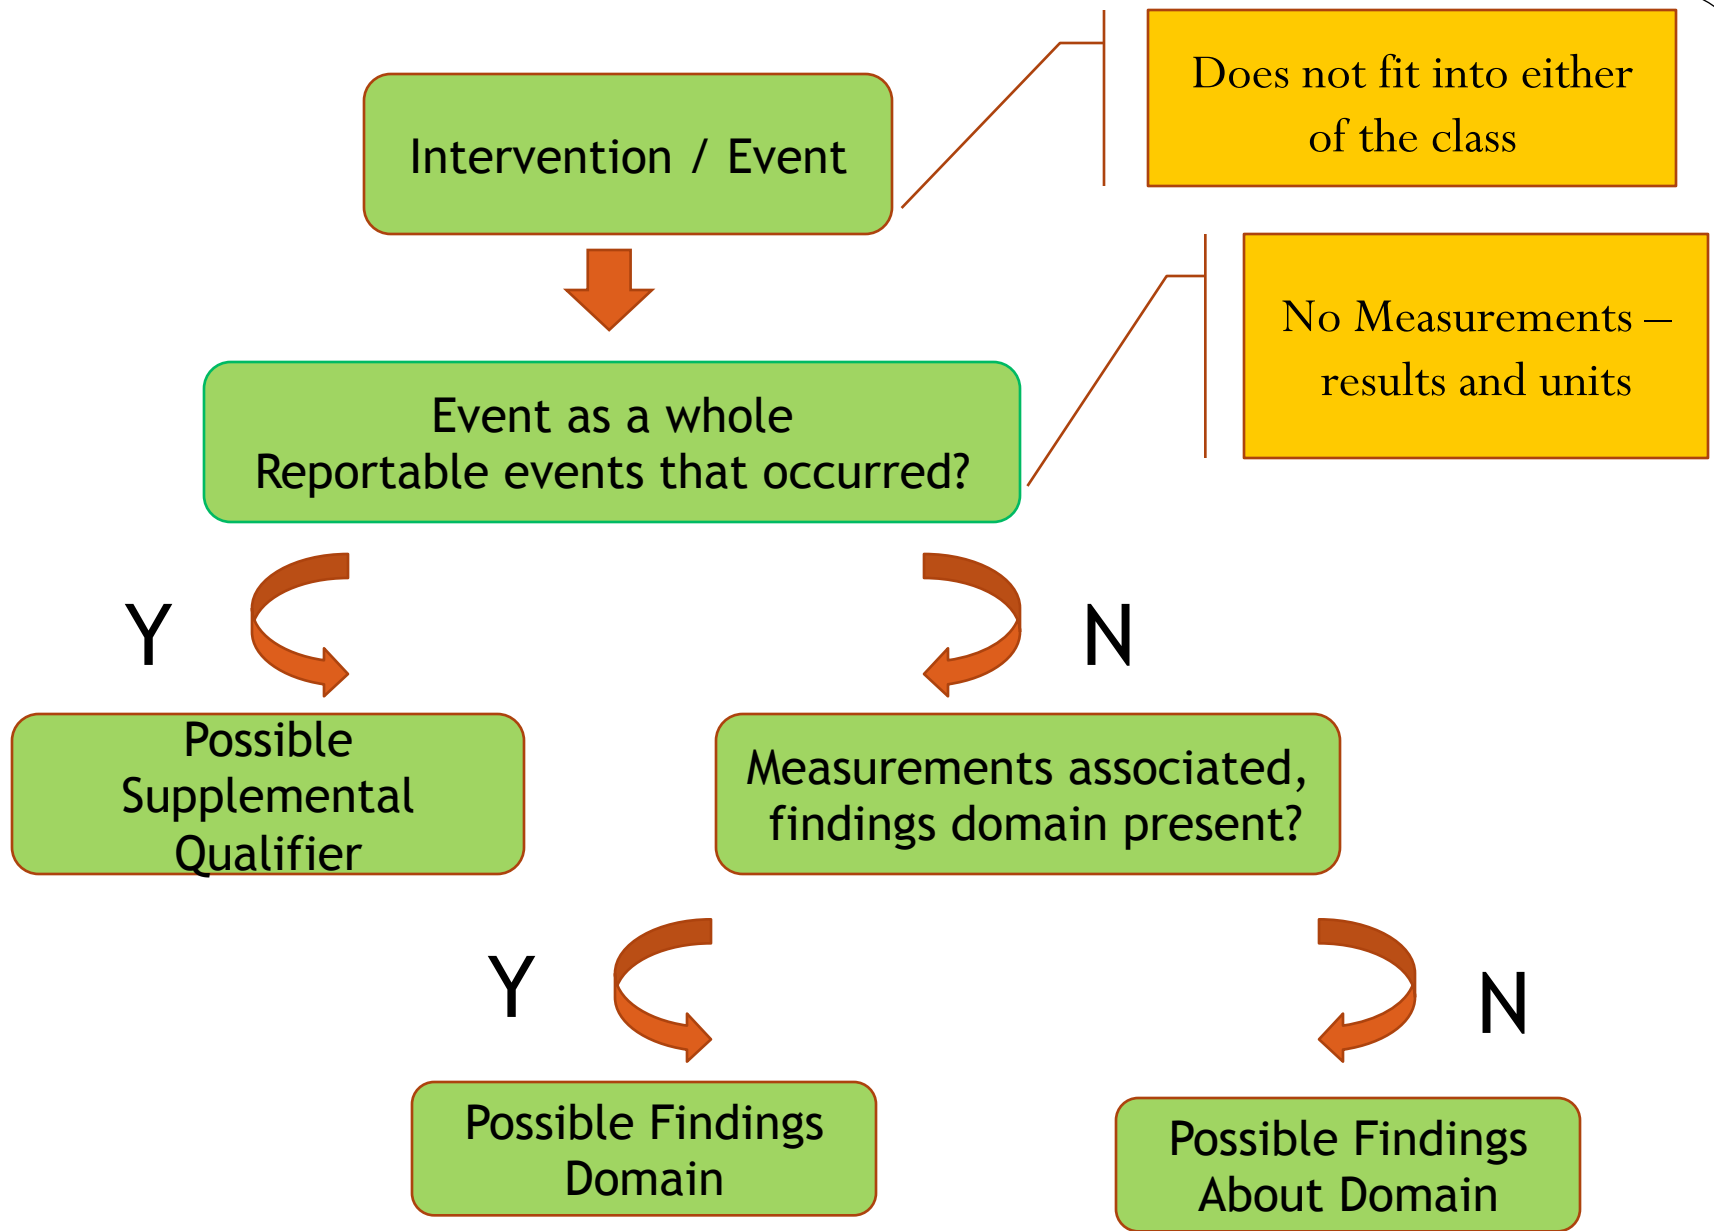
Intervention / Event

Does not fit into either of the class

Event as a whole
Reportable events that occurred?

No Measurements – results and units

Y

N

Possible Supplemental Qualifier

Measurements associated, findings domain present?

Y

N

Possible Findings Domain

Possible Findings About Domain